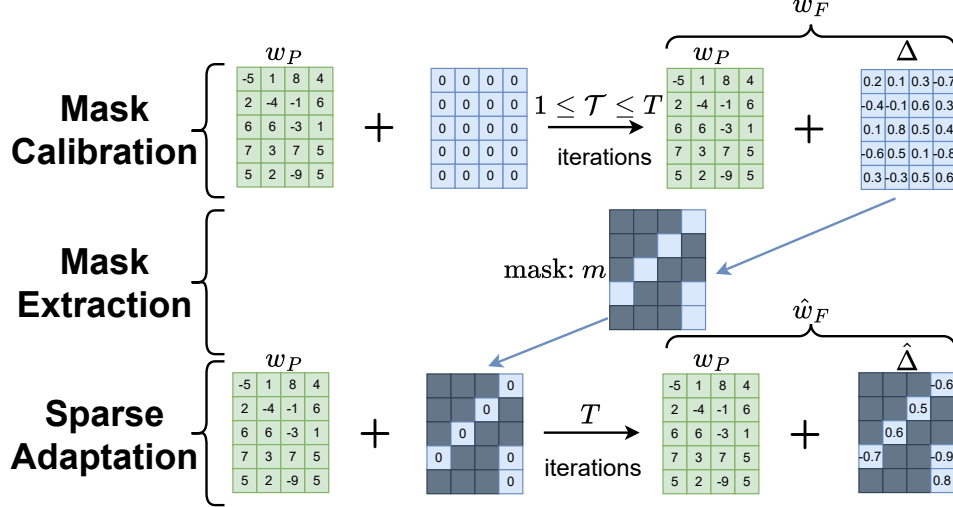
Mask Calibration

$w_P$

| -5 | 1 | 8 | 4 |
|---|---|---|---|
| 2 | -4 | -1 | 6 |
| 6 | 6 | -3 | 1 |
| 7 | 3 | 7 | 5 |
| 5 | 2 | -9 | 5 |

+

| 0 | 0 | 0 | 0 |
|---|---|---|---|
| 0 | 0 | 0 | 0 |
| 0 | 0 | 0 | 0 |
| 0 | 0 | 0 | 0 |
| 0 | 0 | 0 | 0 |

$1 \leq \mathcal{T} \leq T$

iterations

$w_F$

$w_P$

| -5 | 1 | 8 | 4 |
|---|---|---|---|
| 2 | -4 | -1 | 6 |
| 6 | 6 | -3 | 1 |
| 7 | 3 | 7 | 5 |
| 5 | 2 | -9 | 5 |

+

$\Delta$

| 0.2 | 0.1 | 0.3 | -0.7 |
|---|---|---|---|
| -0.4 | -0.1 | 0.6 | 0.3 |
| 0.1 | 0.8 | 0.5 | 0.4 |
| -0.6 | 0.5 | 0.1 | -0.8 |
| 0.3 | -0.3 | 0.5 | 0.6 |

Mask Extraction

mask: $m$

Sparse Adaptation

$w_P$

| -5 | 1 | 8 | 4 |
|---|---|---|---|
| 2 | -4 | -1 | 6 |
| 6 | 6 | -3 | 1 |
| 7 | 3 | 7 | 5 |
| 5 | 2 | -9 | 5 |

+

| | | | 0 |
|---|---|---|---|
| | | 0 | |
| | 0 | | |
| 0 | | | 0 |
| | | | 0 |

$T$

iterations

$\hat{w}_F$

$w_P$

| -5 | 1 | 8 | 4 |
|---|---|---|---|
| 2 | -4 | -1 | 6 |
| 6 | 6 | -3 | 1 |
| 7 | 3 | 7 | 5 |
| 5 | 2 | -9 | 5 |

+

$\hat{\Delta}$

| | | | -0.6 |
|---|---|---|---|
| | | 0.5 | |
| | 0.6 | | |
| -0.7 | | | -0.9 |
| | | | 0.8 |